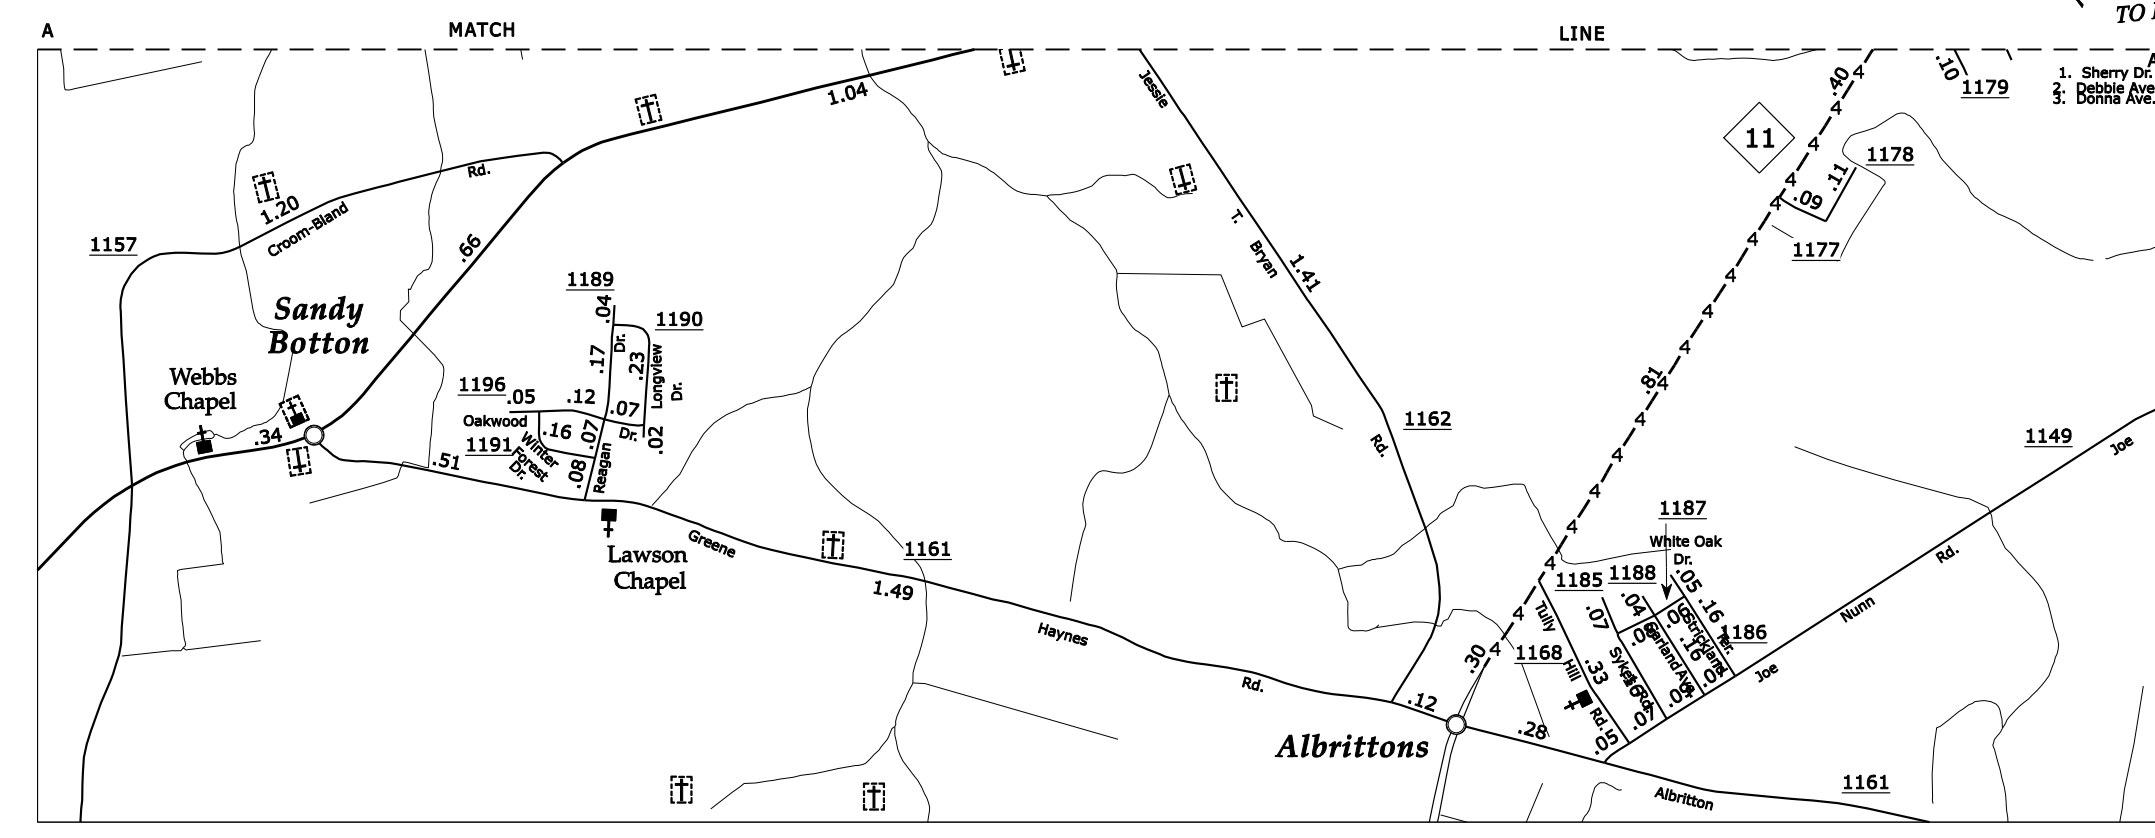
A MATCH LINE

TO

1. Sherry Dr.
2. Debbie Ave.
3. Donna Ave.

1.04
.10
1179
.40
11
Jessie
1178
.11
.09
1.20
Rd.
1177
Croom-Bland
1157
.66
T.
Bryan
1.41
1189
.04
1190
Sandy Botton
Dr.
.17
.23
Longview Dr.
.81
Webbs Chapel
1196
.05
.12
.07
1162
Oakwood
.16
.07
Dr.
.02
.34
1191
Winter Forest Dr.
Rd.
1149
Joe
.51
.08
Reagan
1187
Lawson Chapel
Greene
White Oak Dr.
1161
1185
1188
.05
1.49
.04
.07
.16
Tully
.05
Haynes
1186
Nunn
Rd.
1168
.06
.30
Hill
.33
Sykes
Garland Ave.
Strickland
Ter.
Rd.
.16
.16
.07
.07
.07
Joe
.12
.28
Albrittons
.05
1161
Albritton